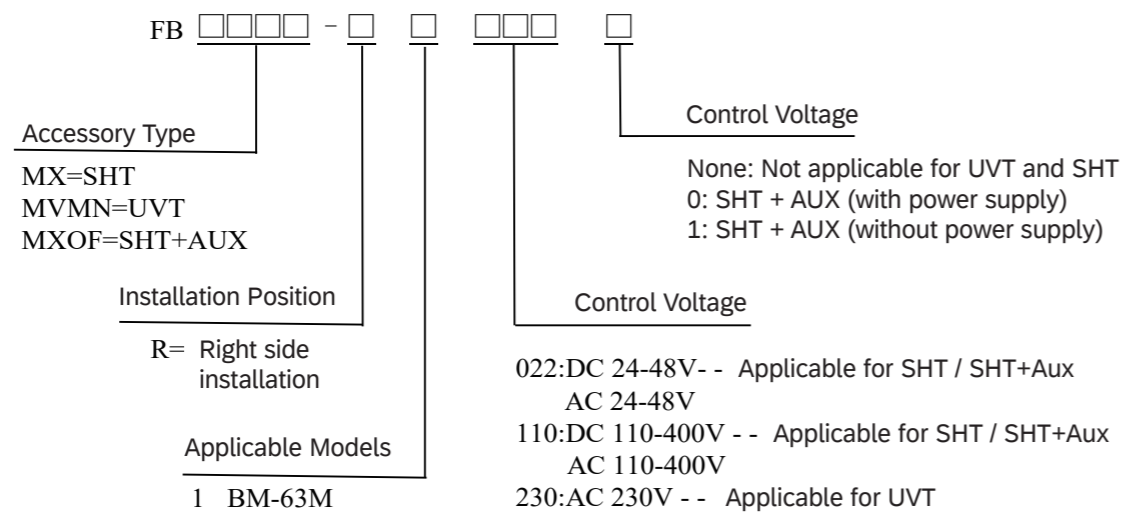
FB □□□□ - □ □ □□□ □

Accessory Type

MX=SHT
MVMN=UVT
MXOF=SHT+AUX

Installation Position

R= Right side installation

Applicable Models

1 BM-63M

Control Voltage

None: Not applicable for UVT and SHT
0: SHT + AUX (with power supply)
1: SHT + AUX (without power supply)

Control Voltage

022:DC 24-48V- - Applicable for SHT / SHT+Aux
AC 24-48V
110:DC 110-400V - - Applicable for SHT / SHT+Aux
AC 110-400V
230:AC 230V - - Applicable for UVT